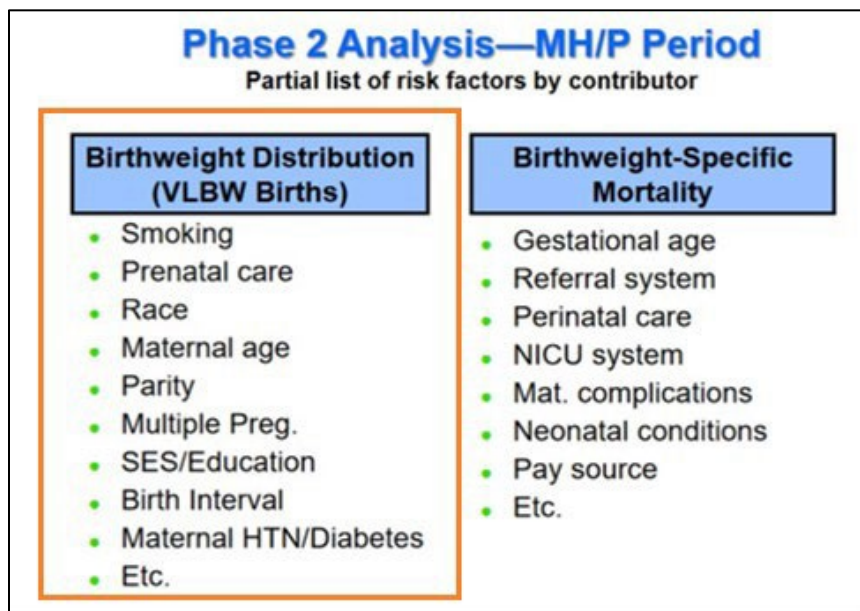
Phase 2 Analysis—MH/P Period
Partial list of risk factors by contributor

Birthweight Distribution (VLBW Births)

- Smoking
- Prenatal care
- Race
- Maternal age
- Parity
- Multiple Preg.
- SES/Education
- Birth Interval
- Maternal HTN/Diabetes
- Etc.

Birthweight-Specific Mortality

- Gestational age
- Referral system
- Perinatal care
- NICU system
- Mat. complications
- Neonatal conditions
- Pay source
- Etc.